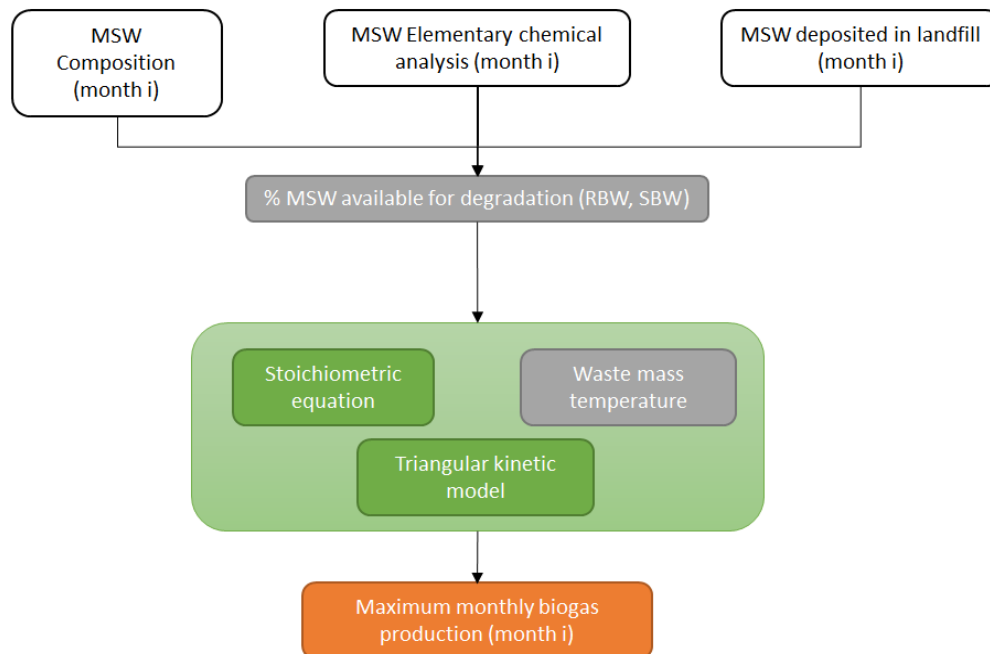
MSW Composition (month i)

MSW Elementary chemical analysis (month i)

MSW deposited in landfill (month i)

% MSW available for degradation (RBW, SBW)

Stoichiometric equation

Waste mass temperature

Triangular kinetic model

Maximum monthly biogas production (month i)